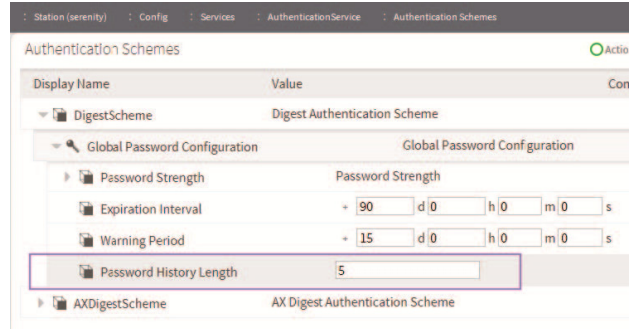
: Station (serenity) : Config : Services : AuthenticationService : Authentication Schemes

Authentication Schemes

Actio

| Display Name | Value | Con |
|---|---|---|
| DigestScheme | Digest Authentication Scheme | |
| Global Password Configuration | Global Password Configuration | |
| Password Strength | Password Strength | |
| Expiration Interval | + 90 d 0 h 0 m 0 s | |
| Warning Period | + 15 d 0 h 0 m 0 s | |
| Password History Length | 5 | |
| AXDigestScheme | AX Digest Authentication Scheme | |